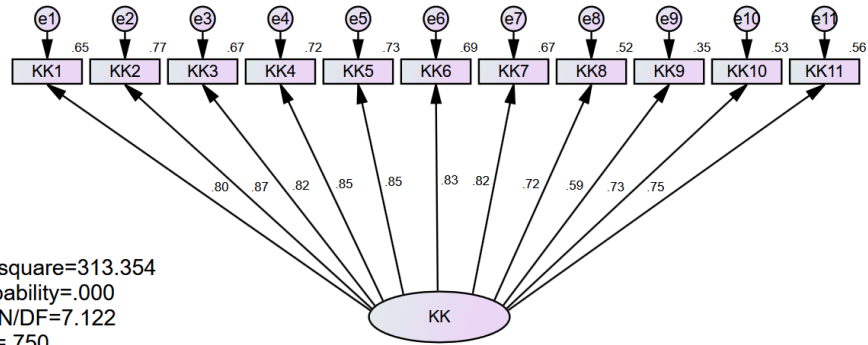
e1 e2 e3 e4 e5 e6 e7 e8 e9 e10 e11

.65 .77 .67 .72 .73 .69 .67 .52 .35 .53 .56

KK1 KK2 KK3 KK4 KK5 KK6 KK7 KK8 KK9 KK10 KK11

.80 .87 .82 .85 .85 .83 .82 .72 .59 .73 .75

KK

square=313.354
bability=.000
N/DF=7.122
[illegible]=.750